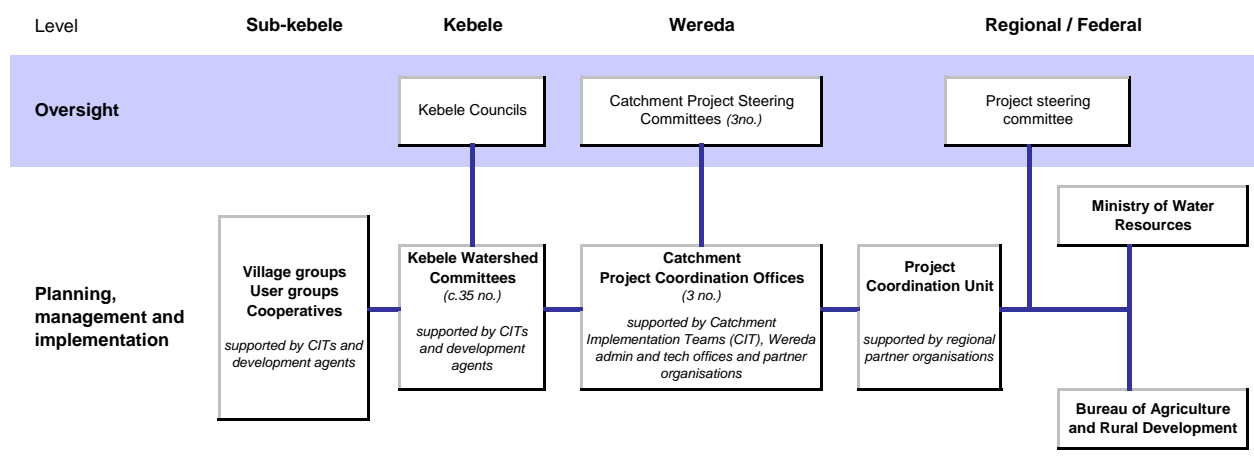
Level

Sub-kebele

Kebele

Wereda

Regional / Federal

Oversight

Kebele Councils

Catchment Project Steering Committees *(3no.)*

Project steering committee

Ministry of Water Resources

Planning, management and implementation

Village groups
User groups
Cooperatives

*supported by CITs and development agents*

Kebele Watershed Committees
*(c.35 no.)*

*supported by CITs and development agents*

Catchment
Project Coordination Offices
*(3 no.)*

*supported by Catchment Implementation Teams (CIT), Wereda admin and tech offices and partner organisations*

Project Coordination Unit

*supported by regional partner organisations*

Bureau of Agriculture and Rural Development